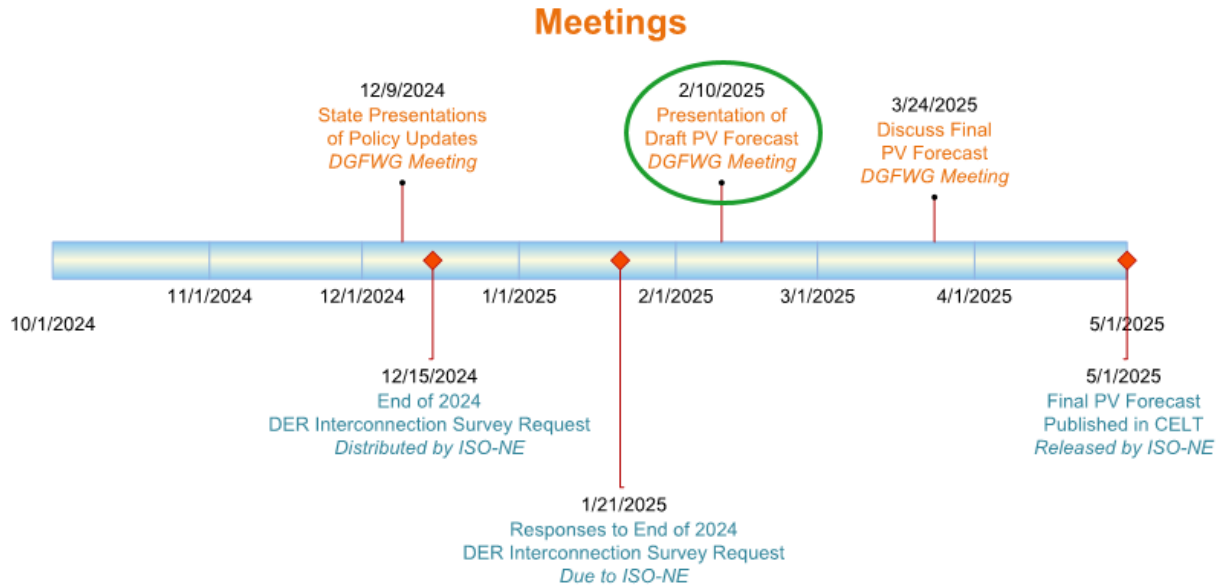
Meetings

12/9/2024
State Presentations of Policy Updates
*DGFWG Meeting*

2/10/2025
Presentation of Draft PV Forecast
*DGFWG Meeting*

3/24/2025
Discuss Final PV Forecast
*DGFWG Meeting*

10/1/2024

11/1/2024

12/1/2024

1/1/2025

2/1/2025

3/1/2025

4/1/2025

5/1/2025

12/15/2024
End of 2024
DER Interconnection Survey Request
*Distributed by ISO-NE*

1/21/2025
Responses to End of 2024
DER Interconnection Survey Request
*Due to ISO-NE*

5/1/2025
Final PV Forecast
Published in CELT
*Released by ISO-NE*